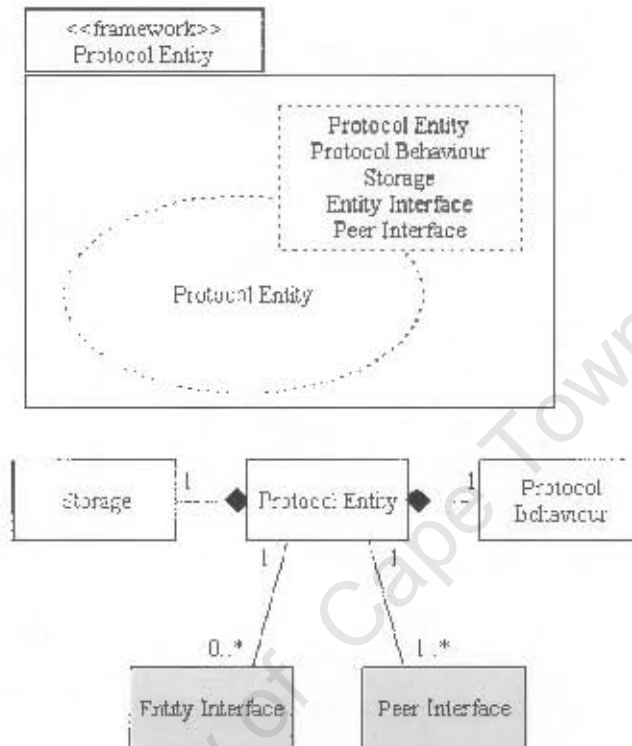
<<framework>>
Protocol Entity

Protocol Entity
Protocol Behaviour
Storage
Entity Interface
Peer Interface

Protocol Entity

Storage
1
Protocol Entity
1
Protocol Behaviour
1
1
0..*
1..*
Entity Interface
Peer Interface

University of Cape Town